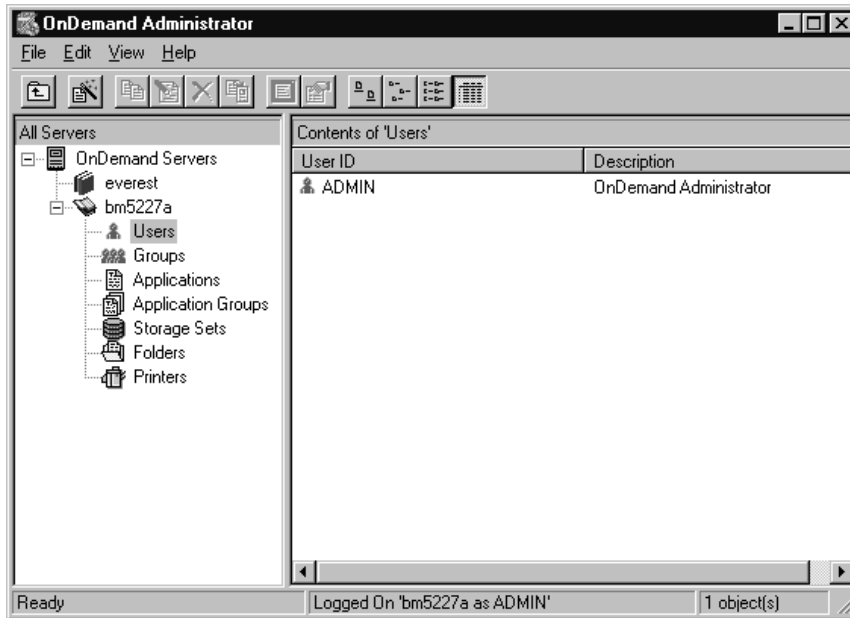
OnDemand Administrator

File Edit View Help

All Servers

OnDemand Servers
everest
bm5227a
Users
Groups
Applications
Application Groups
Storage Sets
Folders
Printers

Contents of 'Users'

| User ID | Description |
|---|---|
| ADMIN | OnDemand Administrator |

Ready

Logged On 'bm5227a as ADMIN'

1 object(s)